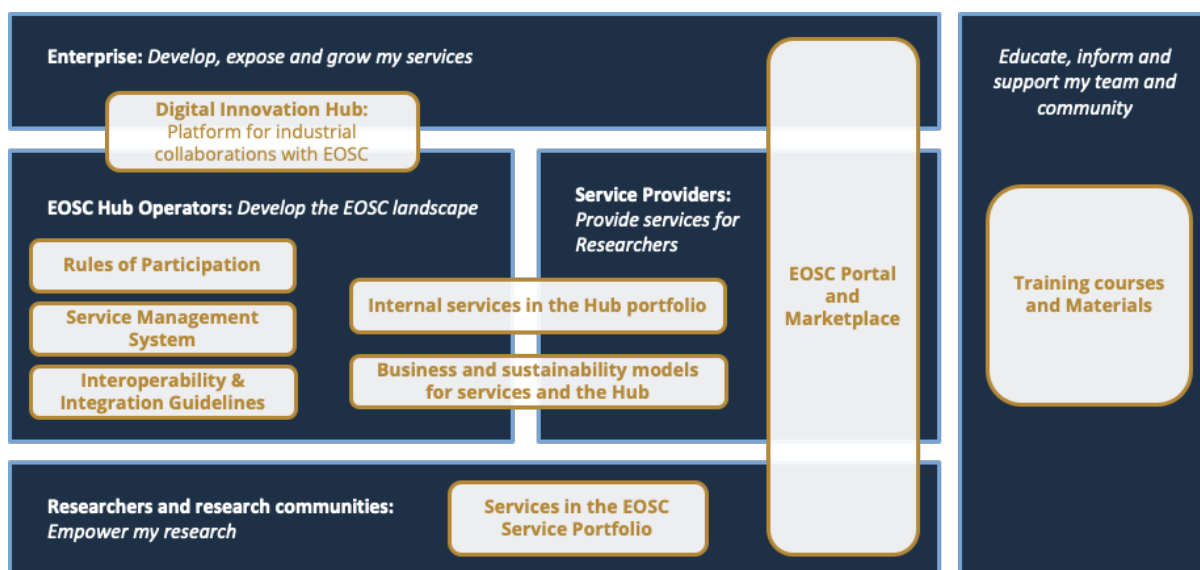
Enterprise: Develop, expose and grow my services

Digital Innovation Hub: Platform for industrial collaborations with EOSC

EOSC Hub Operators: Develop the EOSC landscape

Rules of Participation

Service Management System

Interoperability & Integration Guidelines

Service Providers: Provide services for Researchers

Internal services in the Hub portfolio

Business and sustainability models for services and the Hub

EOSC Portal and Marketplace

Researchers and research communities: Empower my research

Services in the EOSC Service Portfolio

Educate, inform and support my team and community

Training courses and Materials